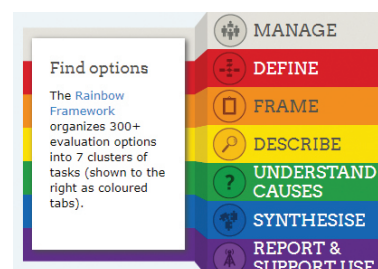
Find options

The Rainbow Framework organizes 300+ evaluation options into 7 clusters of tasks (shown to the right as coloured tabs).

MANAGE
DEFINE
FRAME
DESCRIBE
?
UNDERSTAND CAUSES
SYNTHESISE
REPORT & SUPPORT USE